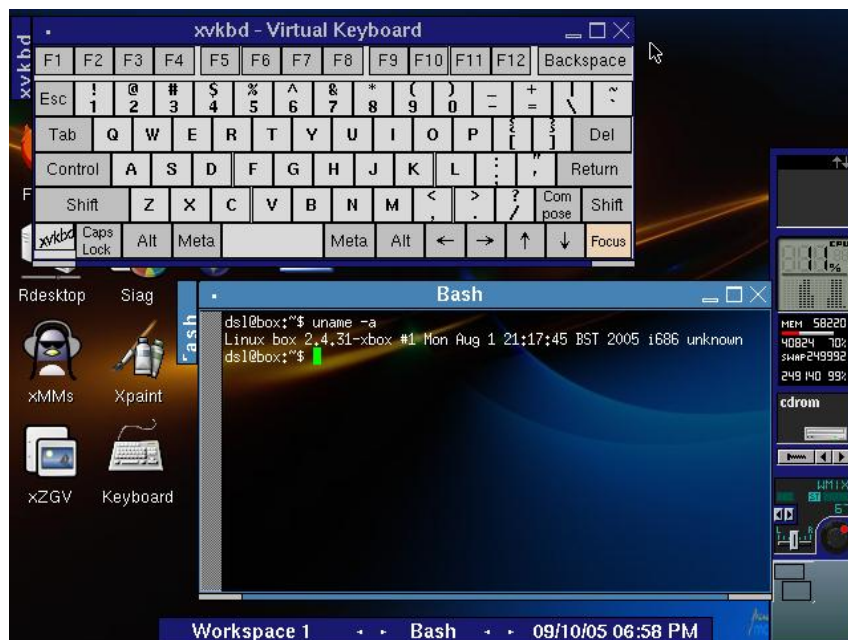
xvkbd - Virtual Keyboard

xvkbd

F1 F2 F3 F4 F5 F6 F7 F8 F9 F10 F11 F12 Backspace

Esc ! 1 @ 2 # 3 $ 4 % 5 ^ 6 & 7 * 8 ( 9 ) 0 _ - + = | \ ~ `

Tab Q W E R T Y U I O P { [ } ] Del

Control A S D F G H J K L : ; " ' Return

Shift Z X C V B N M < , > . ? / Com pose Shift

xvkbd Caps Lock Alt Meta Meta Alt ← → ↑ ↓ Focus

Rdesktop Siag

xMMs Xpaint

xZGV Keyboard

Bash

Bash

dsl@box:~$ uname -a
Linux box 2.4.31-xbox #1 Mon Aug 1 21:17:45 BST 2005 i686 unknown
dsl@box:~$

MEM 58220
40824 70%
SWAP249992
249 140 99%
cdrom

WMIX

Workspace 1 Bash 09/10/05 06:58 PM